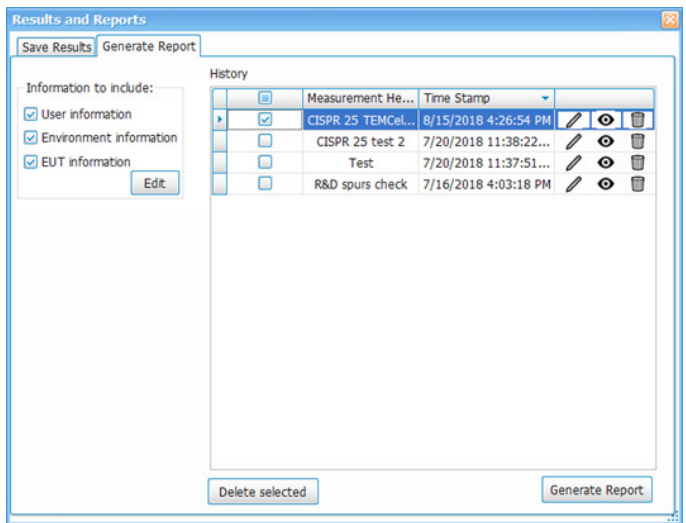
Results and Reports

Save Results | Generate Report

Information to include:
User information
Environment information
EUT information
Edit

History

| | | Measurement He... | Time Stamp | |
|---|---|---|---|---|
| | | CISPR 25 TEMCel... | 8/15/2018 4:26:54 PM | |
| | | CISPR 25 test 2 | 7/20/2018 11:38:22... | |
| | | Test | 7/20/2018 11:37:51... | |
| | | R&D spurs check | 7/16/2018 4:03:18 PM | |

Delete selected

Generate Report